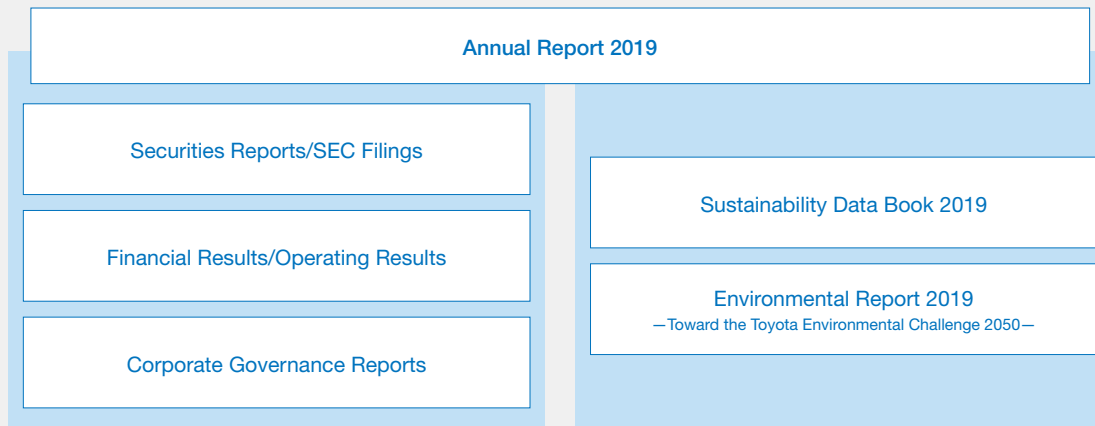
Annual Report 2019

Securities Reports/SEC Filings

Financial Results/Operating Results

Corporate Governance Reports

Sustainability Data Book 2019

Environmental Report 2019
—Toward the Toyota Environmental Challenge 2050—